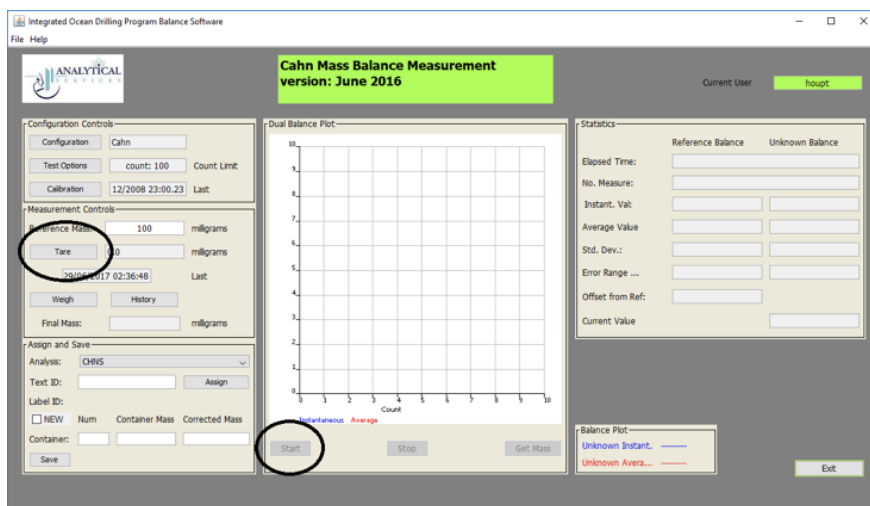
Integrated Ocean Drilling Program Balance Software
File Help

ANALYTICAL SERVICES

Cahn Mass Balance Measurement
version: June 2016

Current User houpt

Configuration Controls
Configuration Cahn
Test Options count: 100 Count Limit
Calibration 12/2008 23:00.23 Last

Measurement Controls
Reference Mass: 100 milligrams
Tare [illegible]0 milligrams
29/0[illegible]2017 02:36:48 Last
Weigh History
Final Mass: milligrams

Assign and Save
Analysis: CHNS
Text ID: Assign
Label ID:
NEW Num Container Mass Corrected Mass
Container:
Save

Dual Balance Plot
10
9
8
7
6
5
4
3
2
1
0
0 1 2 3 4 5 6 7 8 9 10
Count
Instantaneous Average
Start Stop Get Mass

Statistics
Reference Balance Unknown Balance
Elapsed Time:
No. Measure:
Instant. Val:
Average Value
Std. Dev.:
Error Range ...
Offset from Ref:
Current Value

Balance Plot
Unknown Instant.
Unknown Avera...

Exit